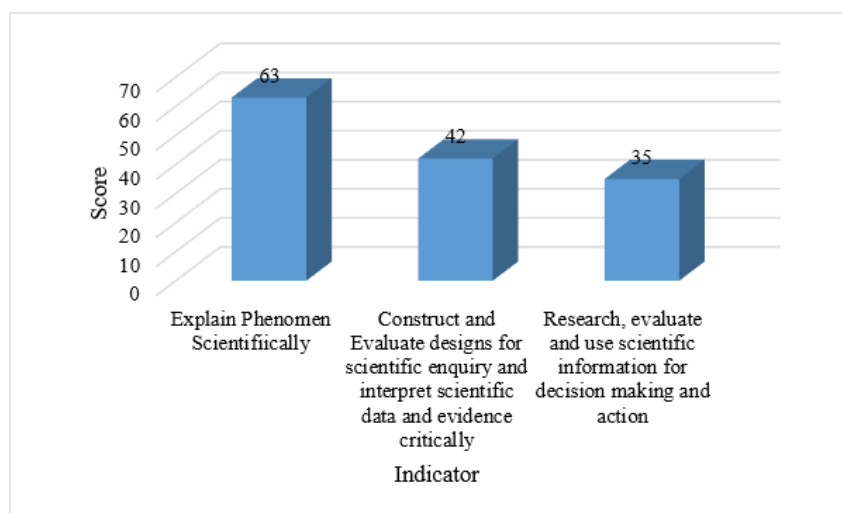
Score

70
60
50
40
30
20
10
0

63
42
35

Explain Phenomen Scientifiically

Construct and Evaluate designs for scientific enquiry and interpret scientific data and evidence critically

Research, evaluate and use scientific information for decision making and action

Indicator